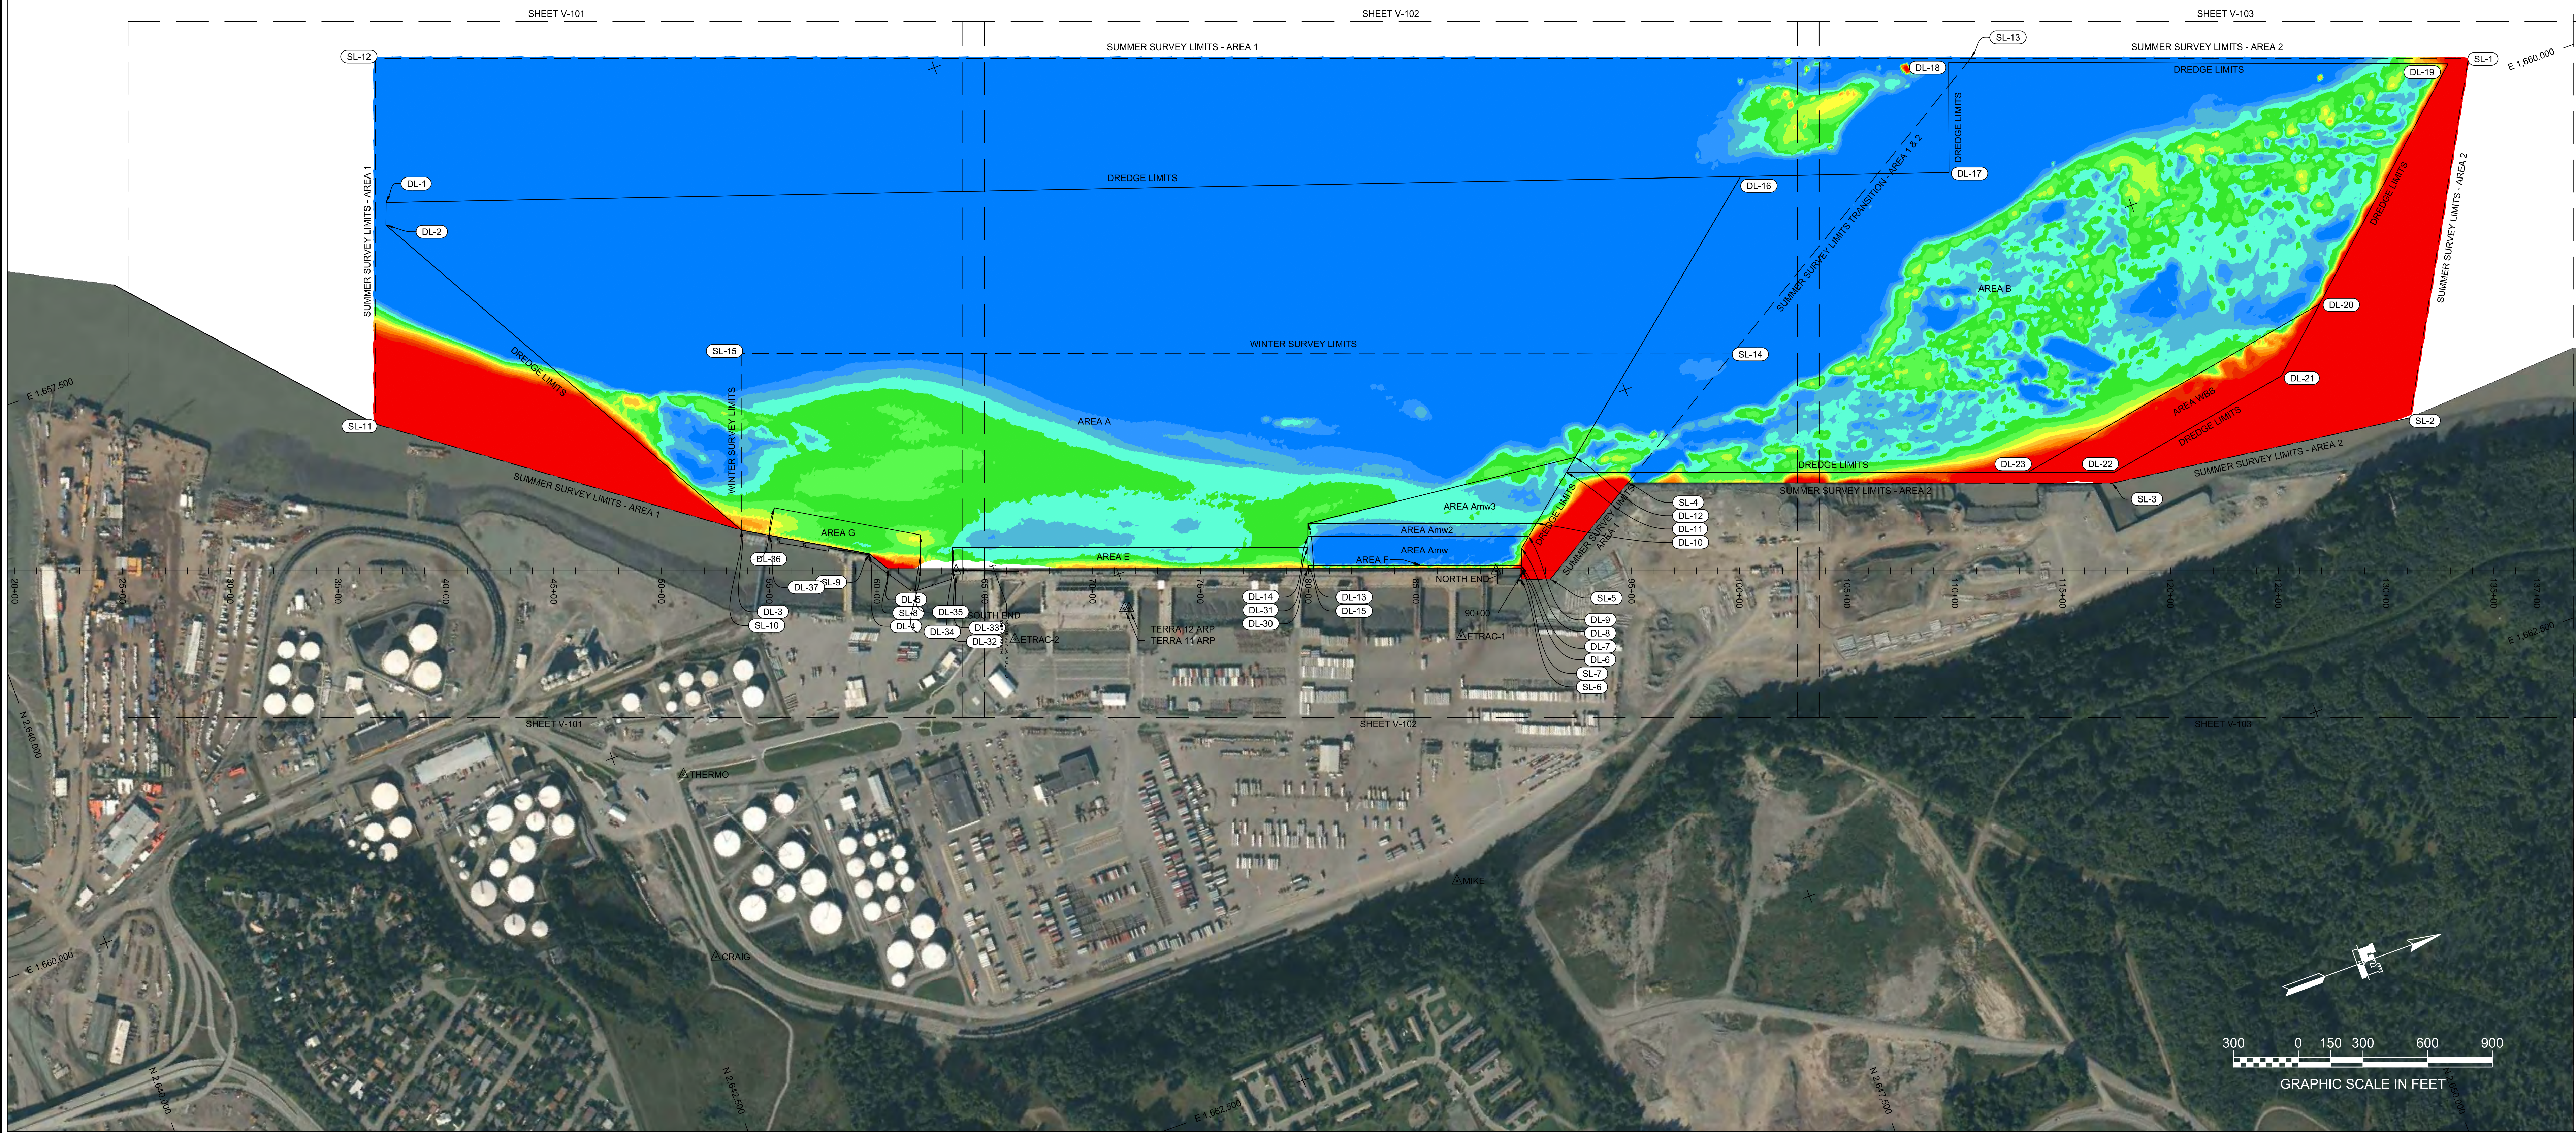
SHEET V-101
SHEET V-102
SHEET V-103
SUMMER SURVEY LIMITS - AREA 1
SUMMER SURVEY LIMITS - AREA 2
SL-12
SL-13
SL-1
E 1,660,000
DL-18
DL-19
DREDGE LIMITS
DREDGE LIMITS
DL-17
DL-16
DL-1
DL-2
DREDGE LIMITS
SUMMER SURVEY LIMITS - AREA 1
SUMMER SURVEY LIMITS TRANSITION - AREA 1 & 2
DREDGE LIMITS
SUMMER SURVEY LIMITS - AREA 2
AREA B
DL-20
SL-15
WINTER SURVEY LIMITS
SL-14
DL-21
E 1,657,500
DREDGE LIMITS
AREA A
AREA WBE
DREDGE LIMITS
SL-11
WINTER SURVEY LIMITS
SL-2
DREDGE LIMITS
DL-23
DL-22
SUMMER SURVEY LIMITS - AREA 2
SUMMER SURVEY LIMITS - AREA 1
SUMMER SURVEY LIMITS - AREA 2
SL-3
AREA Amw3
DREDGE LIMITS
SL-4
DL-12
DL-11
DL-10
AREA G
AREA Amw2
SUMMER SURVEY LIMITS AREA 1
AREA Amw
AREA E
AREA F
DL-36
NORTH END
DL-37
SL-9
DL-5
DL-14
DL-13
SL-5
DL-3
SL-8
DL-35
SOUTH END
DL-31
DL-15
90+00
DL-9
SL-10
DL-4
DL-34
DL-33
DL-30
DL-8
DL-32
ETRAC-2
TERRA 12 ARP
TERRA 11 ARP
ETRAC-1
DL-7
DL-6
SL-7
SL-6
20+00
25+00
30+00
35+00
40+00
45+00
50+00
55+00
60+00
65+00
70+00
75+00
80+00
85+00
95+00
100+00
105+00
110+00
115+00
120+00
125+00
130+00
135+00
137+00
E 1,662,500
N 2,640,000
SHEET V-101
SHEET V-102
SHEET V-103
THERMO
MIKE
E 1,660,000
CRAIG
N 2,640,000
N 2,642,500
E 1,662,500
N 2,642,500
300 0 150 300 600 900
GRAPHIC SCALE IN FEET